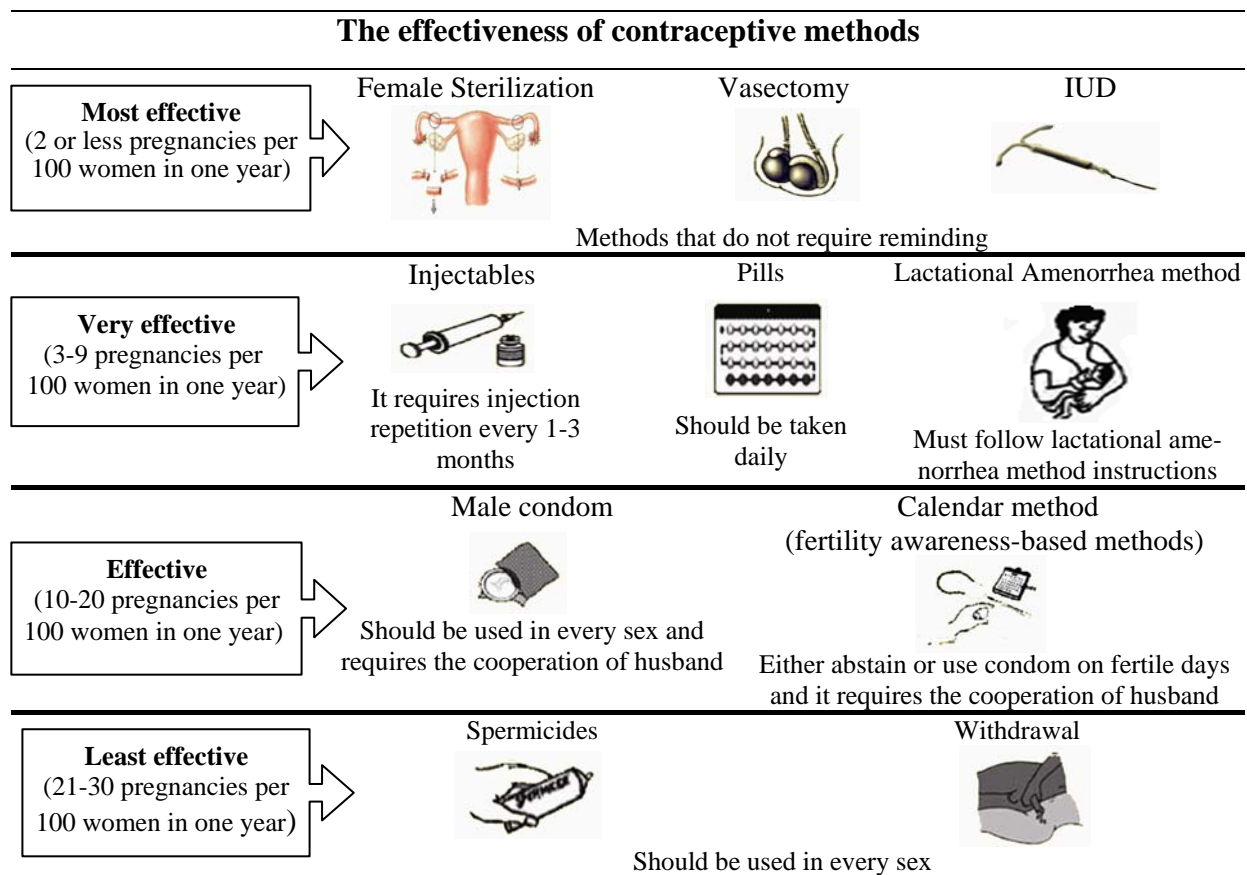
The effectiveness of contraceptive methods

Most effective
(2 or less pregnancies per 100 women in one year)

Female Sterilization

Vasectomy

IUD

Methods that do not require reminding

Very effective
(3-9 pregnancies per 100 women in one year)

Injectables

It requires injection repetition every 1-3 months

Pills

Should be taken daily

Lactational Amenorrhea method

Must follow lactational amenorrhea method instructions

Effective
(10-20 pregnancies per 100 women in one year)

Male condom

Should be used in every sex and requires the cooperation of husband

Calendar method
(fertility awareness-based methods)

Either abstain or use condom on fertile days and it requires the cooperation of husband

Least effective
(21-30 pregnancies per 100 women in one year)

Spermicides

Withdrawal

Should be used in every sex